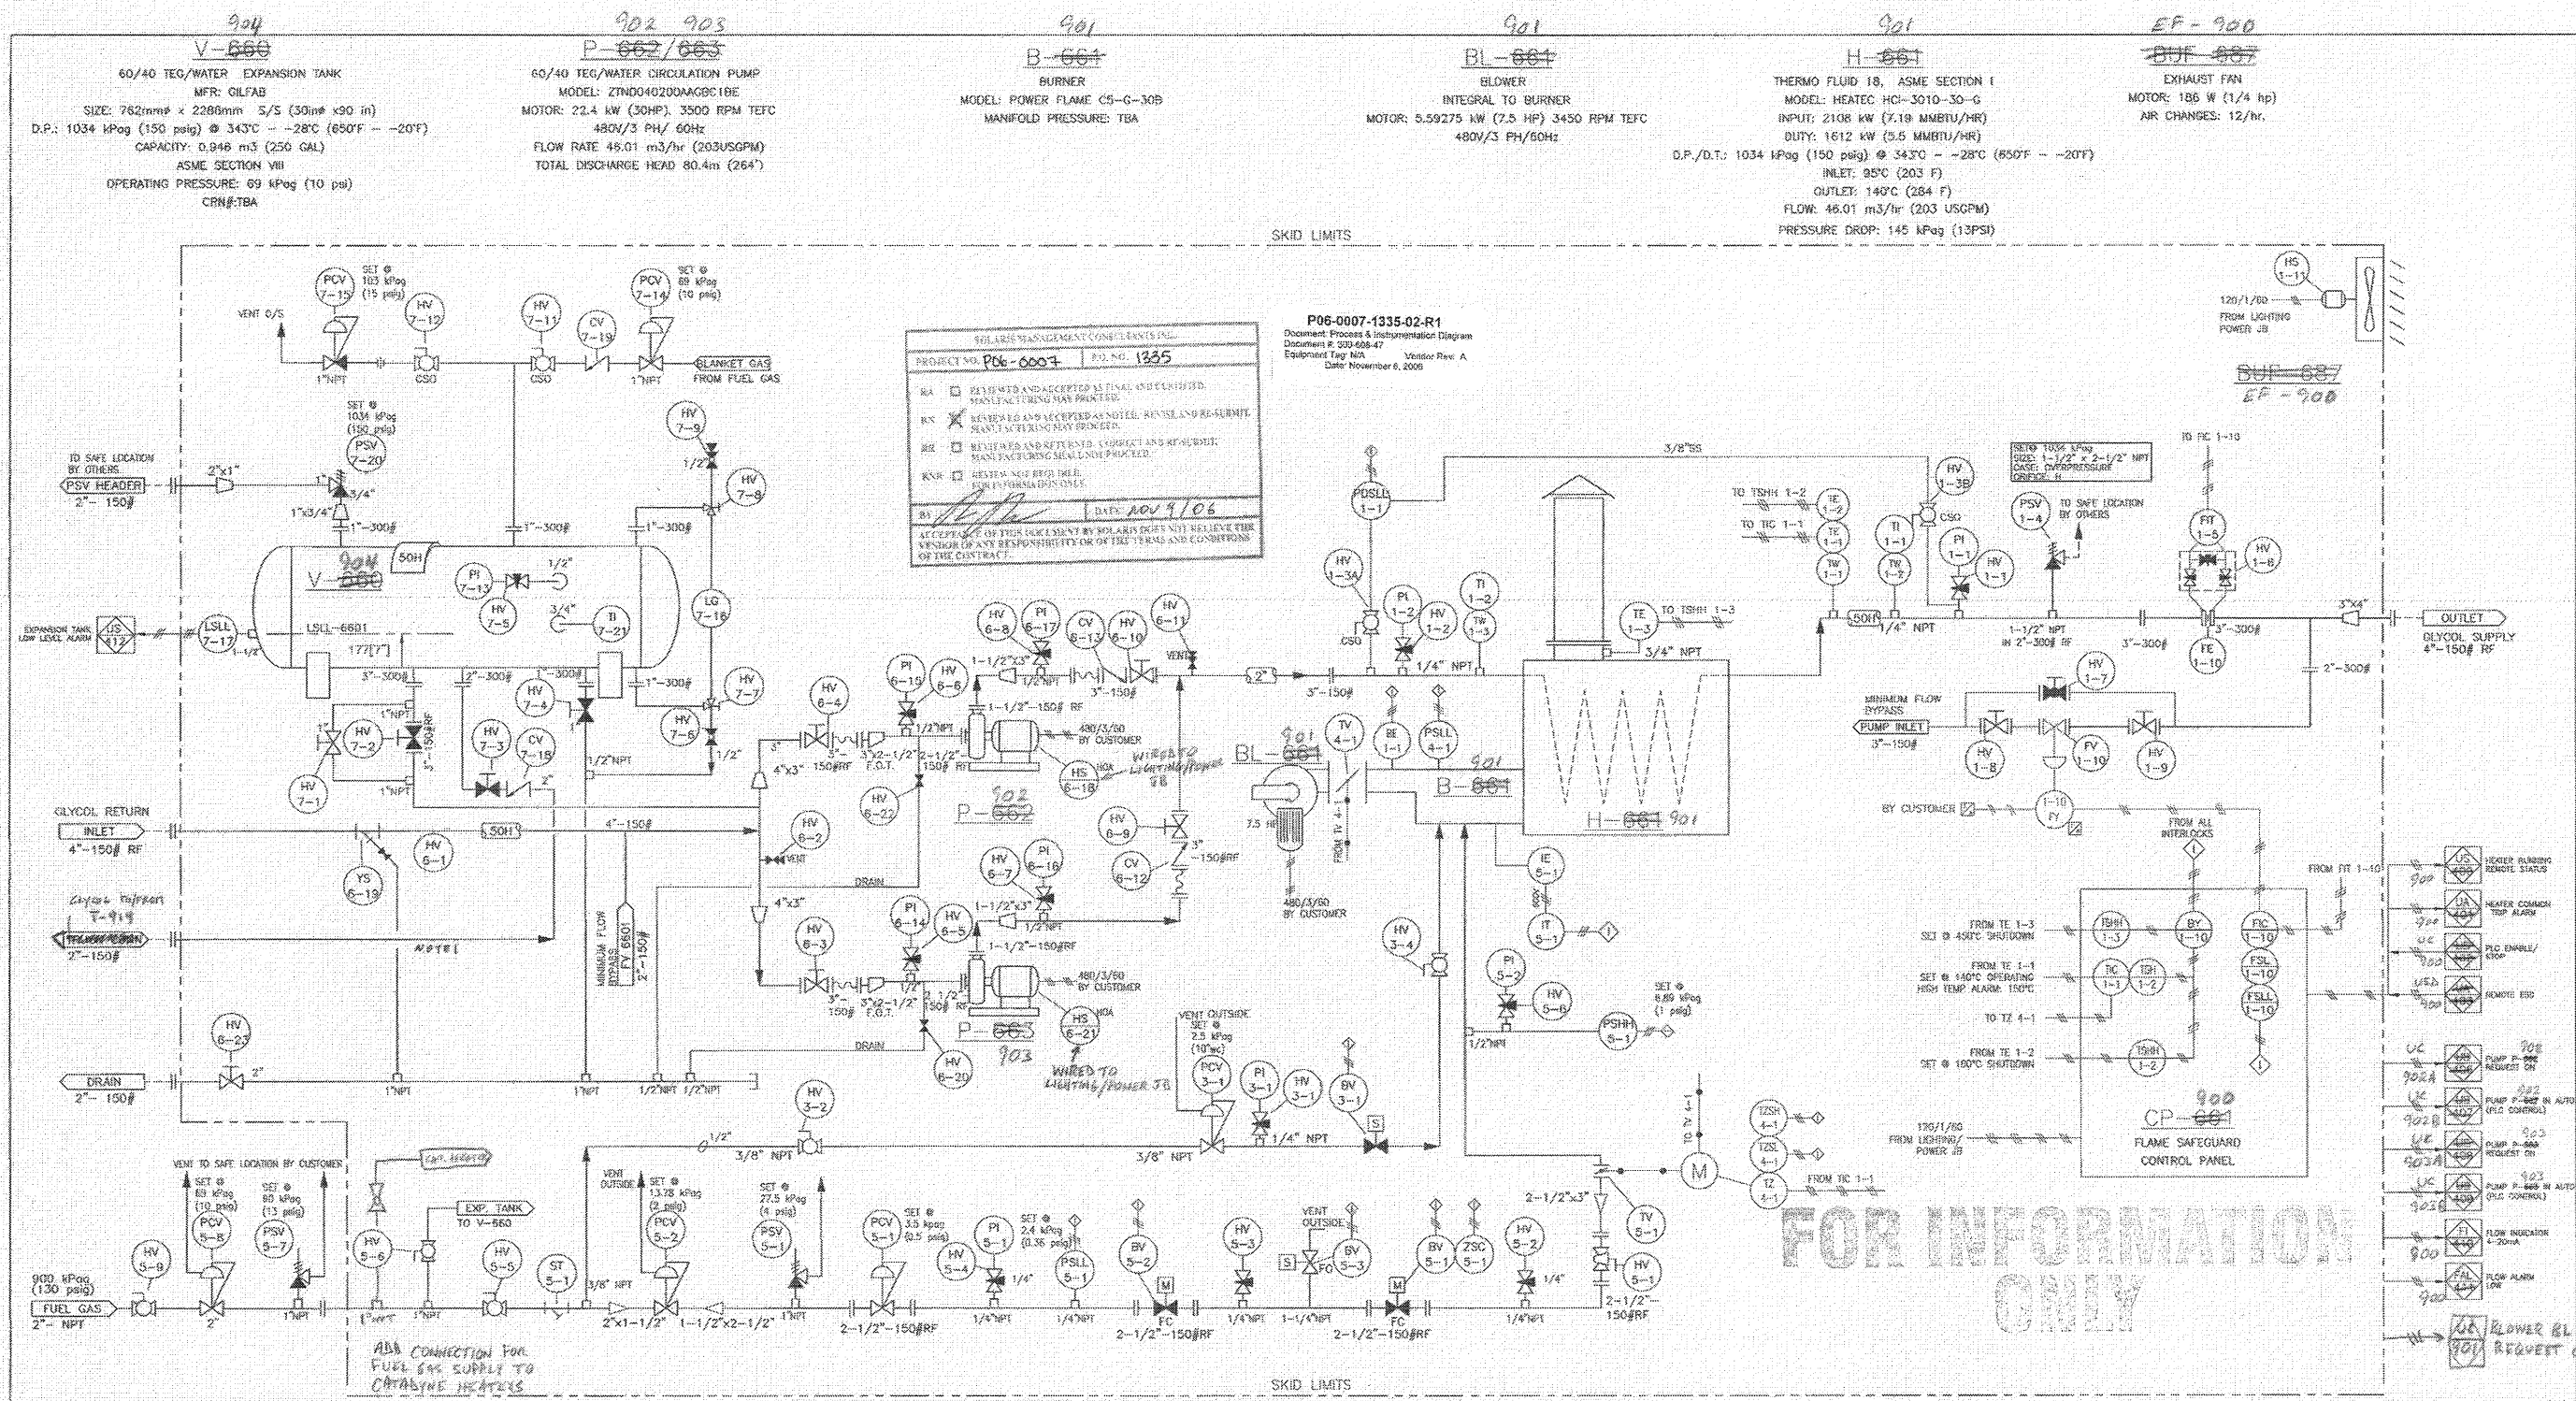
904
V-660
60/40 TEG/WATER EXPANSION TANK
MFR: GILFAB
SIZE: 762mmø x 2286mm S/S (30inø x90 in)
D.P.: 1034 kPag (150 psig) @ 343°C - -28°C (650°F - -20°F)
CAPACITY: 0.946 m3 (250 GAL)
ASME SECTION VIII
OPERATING PRESSURE: 69 kPag (10 psi)
CRN#:TBA

902 903
P-662/663
60/40 TEG/WATER CIRCULATION PUMP
MODEL: ZTND040200AAGBC1BE
MOTOR: 22.4 kW (30HP), 3500 RPM TEFC
480V/3 PH/ 60Hz
FLOW RATE 46.01 m3/hr (203USGPM)
TOTAL DISCHARGE HEAD 80.4m (264')

901
B-661
BURNER
MODEL: POWER FLAME C5-G-30B
MANIFOLD PRESSURE: TBA

901
BL-661
BLOWER
INTEGRAL TO BURNER
MOTOR: 5.59275 kW (7.5 HP) 3450 RPM TEFC
480V/3 PH/60Hz

901
H-661
THERMO FLUID 18, ASME SECTION I
MODEL: HEATEC HCI-3010-30-G
INPUT: 2108 kW (7.19 MMBTU/HR)
DUTY: 1612 kW (5.5 MMBTU/HR)
D.P./D.T.: 1034 kPag (150 psig) @ 343°C - -28°C (650°F - -20°F)
INLET: 95°C (203 F)
OUTLET: 140°C (284 F)
FLOW: 46.01 m3/hr (203 USGPM)
PRESSURE DROP: 145 kPag (13PSI)

EF-900
DUF-687
EXHAUST FAN
MOTOR: 186 W (1/4 hp)
AIR CHANGES: 12/hr.

SKID LIMITS

P06-0007-1335-02-R1
Document: Process & Instrumentation Diagram
Document #: 300-608-47
Equipment Tag: N/A Vendor Rev. A
Date: November 6, 2006

SOLARIS MANAGEMENT CONSULTANTS INC.
PROJECT NO. P06-0007 P.O. NO. 1335
RA REVIEWED AND ACCEPTED AS FINAL AND CERTIFIED. MANUFACTURING MAY PROCEED.
RN REVIEWED AND ACCEPTED AS NOTED. REVISE AND RE-SUBMIT. MANUFACTURING MAY PROCEED.
RR REVIEWED AND RETURNED. CORRECT AND RE-SUBMIT. MANUFACTURING SHALL NOT PROCEED.
RNR REVIEW NOT REQUIRED. FOR INFORMATION ONLY.
BY DATE NOV 9/06
ACCEPTANCE OF THIS DOCUMENT BY SOLARIS DOES NOT RELIEVE THE VENDOR OF ANY RESPONSIBILITY OR OF THE TERMS AND CONDITIONS OF THE CONTRACT.

PCV 7-15 SET @ 103 kPag (15 psig) VENT O/S HV 7-12 1"NPT CSO
HV 7-11 CSO CV 7-19 PCV 7-14 SET @ 69 kPag (10 psig) 1"NPT BLANKET GAS FROM FUEL GAS
SET @ 1034 kPag (150 psig) PSV 7-20
TO SAFE LOCATION BY OTHERS PSV HEADER 2"-150# 2"x1" 1" 3/4" 1"x3/4" 1"-300#
HV 7-9 1/2" HV 7-8 1"-300#
904 V-660 50H PI 7-13 HV 7-5 1/2" 3/4" TI 7-21 LG 7-16
EXPANSION TANK LOW LEVEL ALARM US 412 LSLL 7-17 1-1/2" LSLL-6601 177[7"]
3"-300# 2"-300# 300# 1"-300# 1"NPT 3"-150#RF HV 7-2 HV 7-4 HV 7-3 CV 7-18 2" HV 7-7 HV 7-6 1/2" 1/2"NPT HV 7-1 1"NPT
GLYCOL RETURN INLET 4"-150# RF 50H 4"-150# HV 6-1 YS 6-19
Glycol return from T-919 NOTE 1 2"-150#
MINIMUM FLOW BYPASS FY 6601 2"-150#
HV 6-23 2" DRAIN 2"-150# 1"NPT 1"NPT 1/2"NPT 1/2"NPT DRAIN
HV 6-4 3" 4"x3" 3" 150#RF 3"x2-1/2" F.O.T. PI 6-15 HV 6-6 2-1/2" 150# RF 1/2"NPT HV 6-22 HV 6-8 PI 6-17 1-1/2"x3" 1/2"NPT 1-1/2"-150# RF CV 6-13 HV 6-10 3"-150# HV 6-11 VENT 480/3/60 BY CUSTOMER HS 6-18 HOA Wired to lighting/power JB
902 P-662 HV 6-2 VENT 4"x3" HV 6-9 CV 6-12 3" -150#RF DRAIN
HV 6-7 PI 6-16 1-1/2"x3" 1/2"NPT PI 6-14 HV 6-5 1-1/2"-150#RF HV 6-3 3" 150# 3"x2-1/2" F.O.T. 480/3/60 BY CUSTOMER HS 6-21 HOA P-663 903 WIRED TO LIGHTING/POWER JB HV 6-20
2" 3"-150# HV 1-3A CSO PDSLL 1-1 PI 1-2 HV 1-2 1/4" NPT TI 1-2 TW 1-3 3/8"SS
901 BL-661 TV 4-1 BE 1-1 PSLL 4-1 901 B-661 7.5 HP 480/3/60 BY CUSTOMER FROM TV 4-1
TE 1-3 TO TSHH 1-3 3/4" NPT H-661 901
TO TSHH 1-2 TE 1-2 TO TIC 1-1 TE 1-1 TW 1-1 TI 1-1 TW 1-2 HV 1-3B CSO PI 1-1 HV 1-1 50H 1/4" NPT
SET@ 1034 kPag SIZE: 1-1/2" x 2-1/2" NPT CASE: OVERPRESSURE ORIFICE: H PSV 1-4 TO SAFE LOCATION BY OTHERS 1-1/2" NPT IN 2"-300# RF 3"-300#
TO FIC 1-10 FIT 1-5 HV 1-6 FE 1-10 3"-300# 3"x4" OUTLET GLYCOL SUPPLY 4"-150# RF 2"-300#
HS 1-11 120/1/60 FROM LIGHTING POWER JB DUF-687 EF-900
MINIMUM FLOW BYPASS PUMP INLET 3"-150# HV 1-7 HV 1-8 FV 1-10 HV 1-9 BY CUSTOMER FY 1-10 FROM ALL INTERLOCKS
IE 5-1 600V IT 5-1 HV 3-4 PI 5-2 HV 5-6 SET @ 6.89 kPag (1 psig) PSHH 5-1 1/2"NPT
FROM TE 1-3 SET @ 450°C SHUTDOWN TSHH 1-3 BY 1-10 FIC 1-10 FROM FIT 1-10
FROM TE 1-1 SET @ 140°C OPERATING HIGH TEMP ALARM: 150°C TIC 1-1 TSH 1-2 FSL 1-10 FSLL 1-10
TO TZ 4-1
FROM TE 1-2 SET @ 180°C SHUTDOWN TSHH 1-2
120/1/60 FROM LIGHTING/ POWER JB CP-661 900 FLAME SAFEGUARD CONTROL PANEL
900 US 408 HEATER RUNNING REMOTE STATUS
900 UA 404 HEATER COMMON TRIP ALARM
UC 900 405 PLC ENABLE/ STOP
USD 900 403 REMOTE ESD
UC 902A 407 PUMP P-662 REQUEST ON 902
UC 902B 408 PUMP P-662 IN AUTO (PLC CONTROL) 902
UC 903A 409 PUMP P-663 REQUEST ON 903
UC 903B 410 PUMP P-663 IN AUTO (PLC CONTROL) 903
FI 900 416 FLOW INDICATION 4-20mA
FAL 900 417 FLOW ALARM LOW
UC 901 Blower BL Request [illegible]
VENT OUTSIDE SET @ 2.5 kPag (10"wc) PCV 3-1 PI 3-1 HV 3-1 BV 3-1 S 1/4" NPT 3/8" NPT HV 3-2 1/2" 3/8" NPT
TO TV 4-1 TZSH 4-1 TZSL 4-1 TZ 4-1 FROM TIC 1-1 M TV 5-1 HV 5-1 2-1/2"x3" 2-1/2" 150#RF
VENT TO SAFE LOCATION BY CUSTOMER SET @ 69 kPag (10 psig) PCV 5-8 SET @ 90 kPag (13 psig) PSV 5-7 HV 5-9 900 kPag (130 psig) FUEL GAS 2"-NPT 2" 1"NPT
Cap. Req'd HV 5-6 1"NPT 1"NPT EXP. TANK TO V-660 HV 5-5 ST 5-1 3/8" NPT
VENT OUTSIDE SET @ 13.78 kPag (2 psig) PCV 5-2 2"x1-1/2" 1-1/2"x2-1/2" SET @ 27.5 kPag (4 psig) PSV 5-1 1"NPT
PCV 5-1 SET @ 3.5 kpag (0.5 psig) 2-1/2"-150#RF HV 5-4 PI 5-1 1/4" SET @ 2.4 kPag (0.35 psig) PSLL 5-1 1/4"NPT 1/4"NPT BV 5-2 M FC 2-1/2"-150#RF
HV 5-3 1/4"NPT VENT OUTSIDE S FO BV 5-3 1-1/4"NPT BV 5-1 ZSC 5-1 M FC 2-1/2"-150#RF HV 5-2 1/4" 1/4"NPT
ADD CONNECTION FOR FUEL GAS SUPPLY TO CATADYNE HEATERS
FOR INFORMATION ONLY
SKID LIMITS